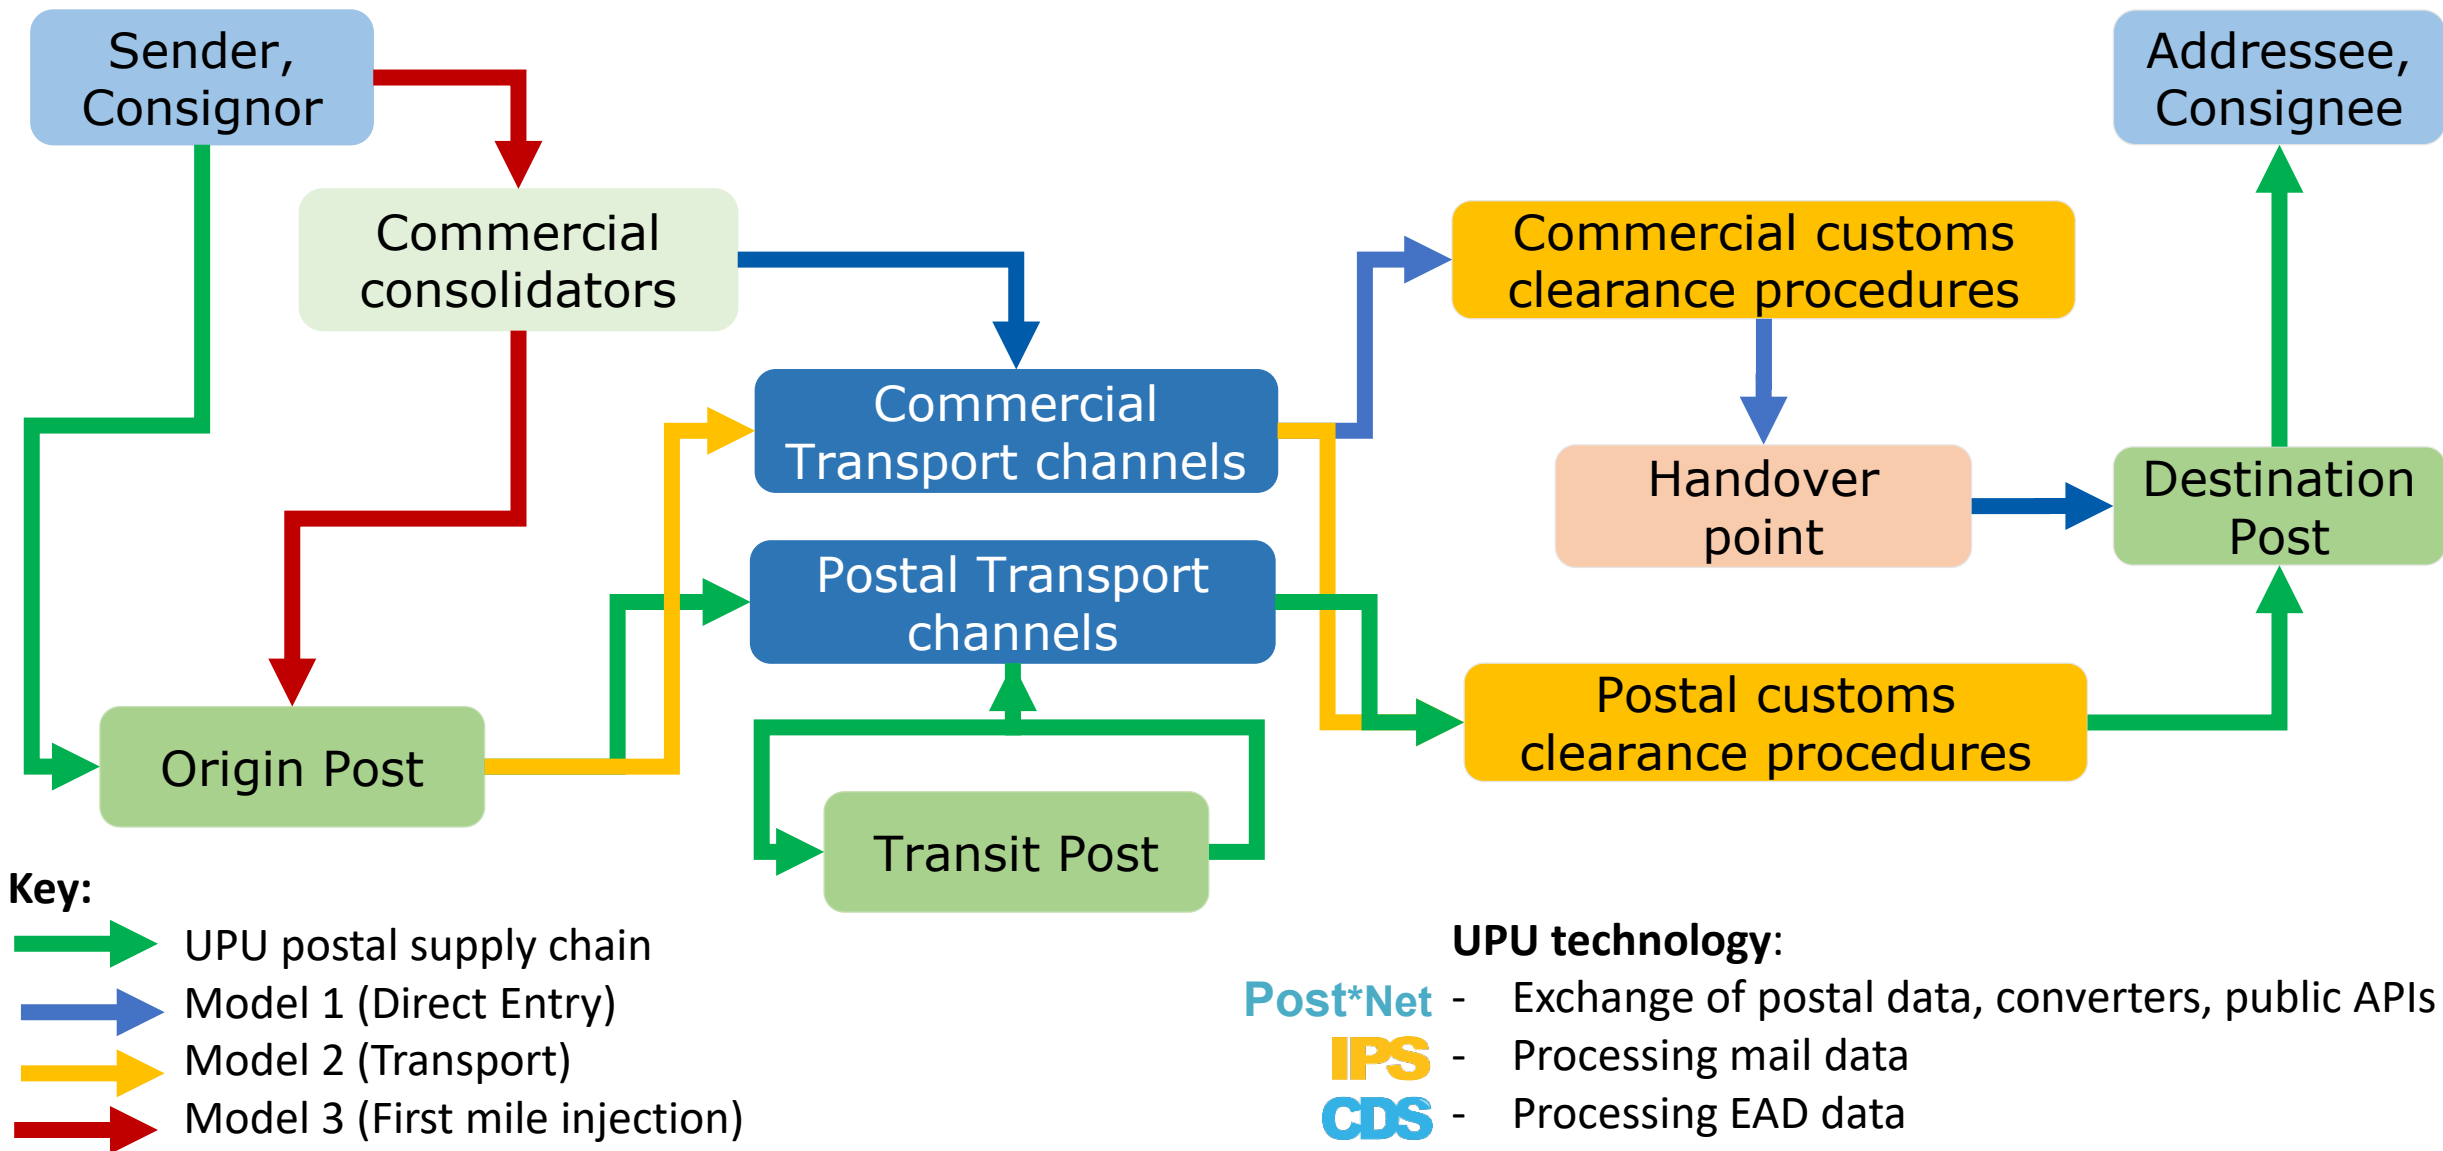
Sender, Consignor

Commercial consolidators

Commercial Transport channels

Postal Transport channels

Origin Post

Transit Post

Commercial customs clearance procedures

Handover point

Destination Post

Addressee, Consignee

Postal customs clearance procedures

Key:
UPU postal supply chain
Model 1 (Direct Entry)
Model 2 (Transport)
Model 3 (First mile injection)

UPU technology:
Post*Net - Exchange of postal data, converters, public APIs
IPS - Processing mail data
CDS - Processing EAD data